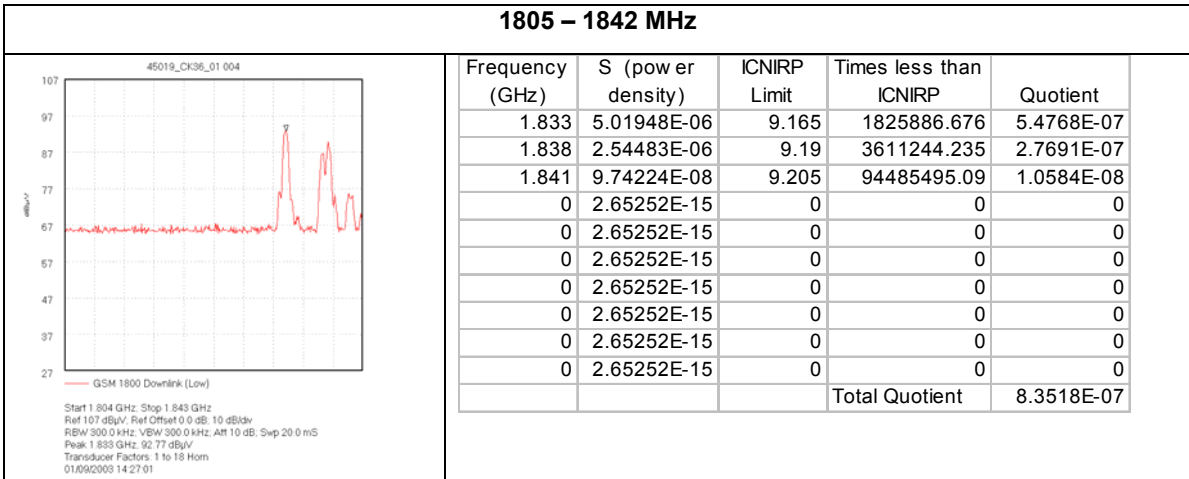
1805 – 1842 MHz

45019_CK36_01.004

107
97
87
77
67
57
47
37
27

dBµV

GSM 1800 Downlink (Low)

Start 1.804 GHz; Stop 1.843 GHz
Ref 107 dBµV; Ref Offset 0.0 dB; 10 dB/div
RBW 300.0 kHz; VBW 300.0 kHz; Att 10 dB; Swp 20.0 mS
Peak 1.833 GHz, 92.77 dBµV
Transducer Factors: 1 to 18 Horn
01/09/2003 14:27:01

| Frequency (GHz) | S (pow er density) | ICNIRP Limit | Times less than ICNIRP | Quotient |
|---|---|---|---|---|
| 1.833 | 5.01948E-06 | 9.165 | 1825886.676 | 5.4768E-07 |
| 1.838 | 2.54483E-06 | 9.19 | 3611244.235 | 2.7691E-07 |
| 1.841 | 9.74224E-08 | 9.205 | 94485495.09 | 1.0584E-08 |
| 0 | 2.65252E-15 | 0 | 0 | 0 |
| 0 | 2.65252E-15 | 0 | 0 | 0 |
| 0 | 2.65252E-15 | 0 | 0 | 0 |
| 0 | 2.65252E-15 | 0 | 0 | 0 |
| 0 | 2.65252E-15 | 0 | 0 | 0 |
| 0 | 2.65252E-15 | 0 | 0 | 0 |
| 0 | 2.65252E-15 | 0 | 0 | 0 |
| | | | Total Quotient | 8.3518E-07 |